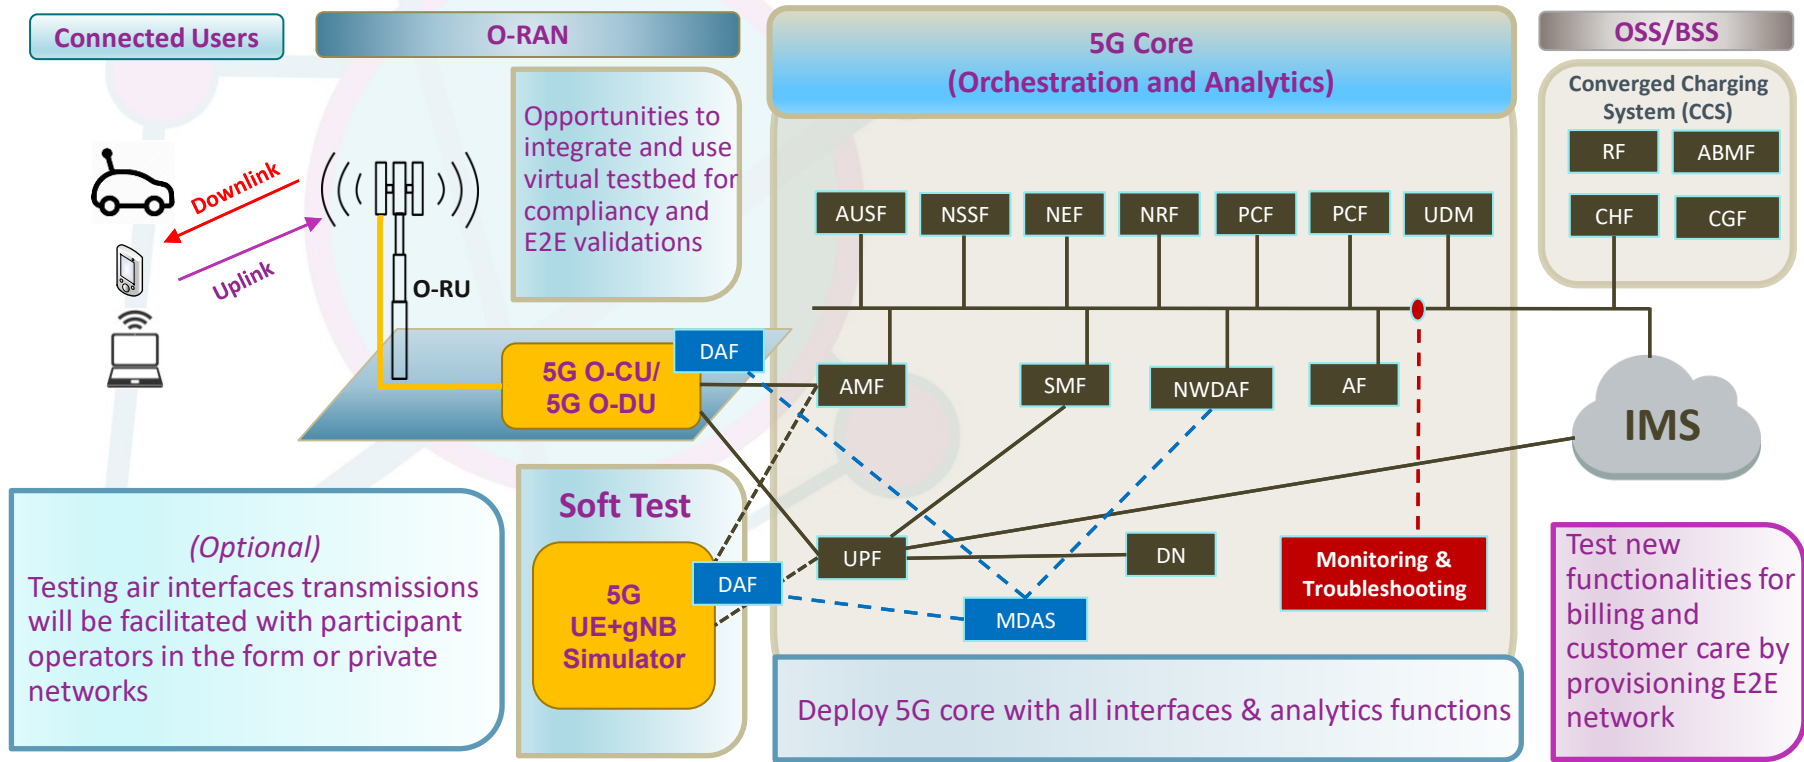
Connected Users

O-RAN

5G Core
(Orchestration and Analytics)

OSS/BSS

Converged Charging System (CCS)

RF

ABMF

CHF

CGF

Opportunities to integrate and use virtual testbed for compliancy and E2E validations

Downlink

Uplink

O-RU

5G O-CU/
5G O-DU

DAF

AUSF

NSSF

NEF

NRF

PCF

PCF

UDM

AMF

SMF

NWDAF

AF

IMS

Soft Test

5G
UE+gNB
Simulator

DAF

UPF

DN

MDAS

Monitoring & Troubleshooting

(Optional)
Testing air interfaces transmissions will be facilitated with participant operators in the form or private networks

Deploy 5G core with all interfaces & analytics functions

Test new functionalities for billing and customer care by provisioning E2E network